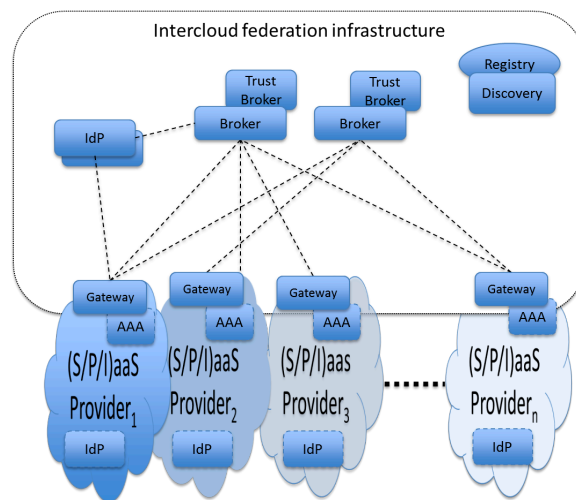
Intercloud federation infrastructure

Trust Broker

Trust Broker

Registry

Discovery

IdP

Broker

Broker

Gateway

AAA

(S/P/I)aaS Provider$_1$

IdP

Gateway

AAA

(S/P/I)aaS Provider$_2$

IdP

Gateway

AAA

(S/P/I)aas Provider$_3$

IdP

Gateway

AAA

(S/P/I)aaS Provider$_n$

IdP